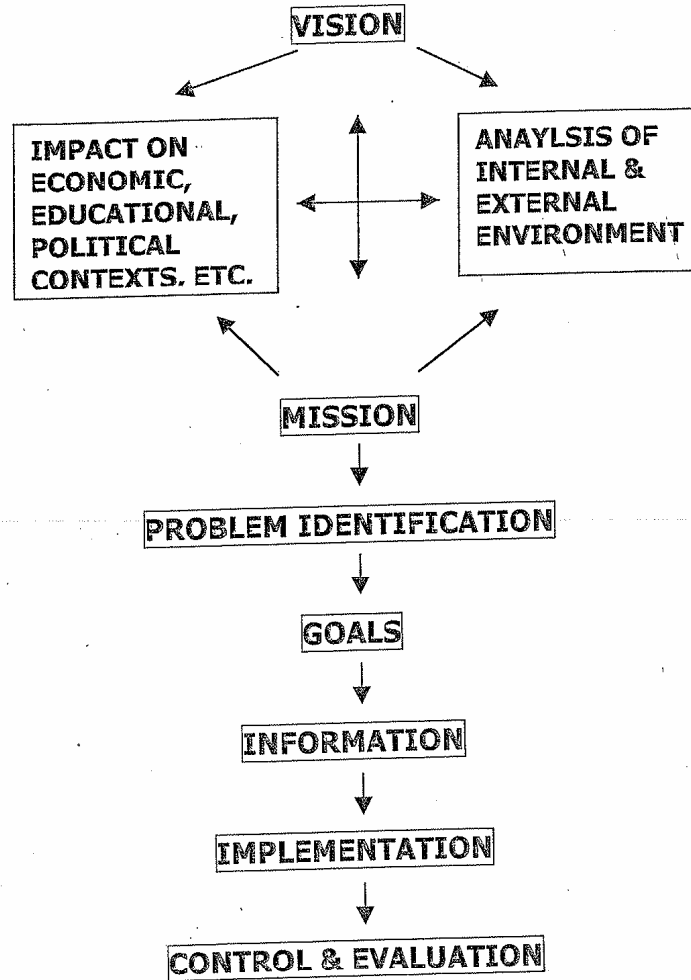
VISION

IMPACT ON ECONOMIC, EDUCATIONAL, POLITICAL CONTEXTS. ETC.

ANAYLSIS OF INTERNAL & EXTERNAL ENVIRONMENT

MISSION

PROBLEM IDENTIFICATION

GOALS

INFORMATION

IMPLEMENTATION

CONTROL & EVALUATION